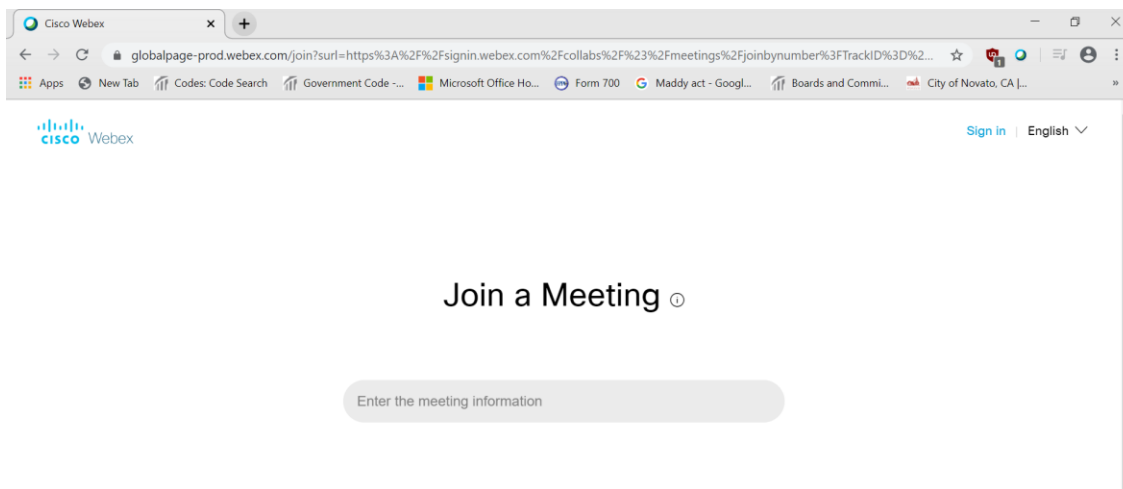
Cisco Webex

globalpage-prod.webex.com/join?surl=https%3A%2F%2Fsignin.webex.com%2Fcollabs%2F%23%2Fmeetings%2Fjoinbynumber%3FTrackID%3D%2...

Apps New Tab Codes: Code Search Government Code -... Microsoft Office Ho... Form 700 Maddy act - Googl... Boards and Commi... City of Novato, CA |...

cisco Webex

Sign in | English

Join a Meeting

Enter the meeting information